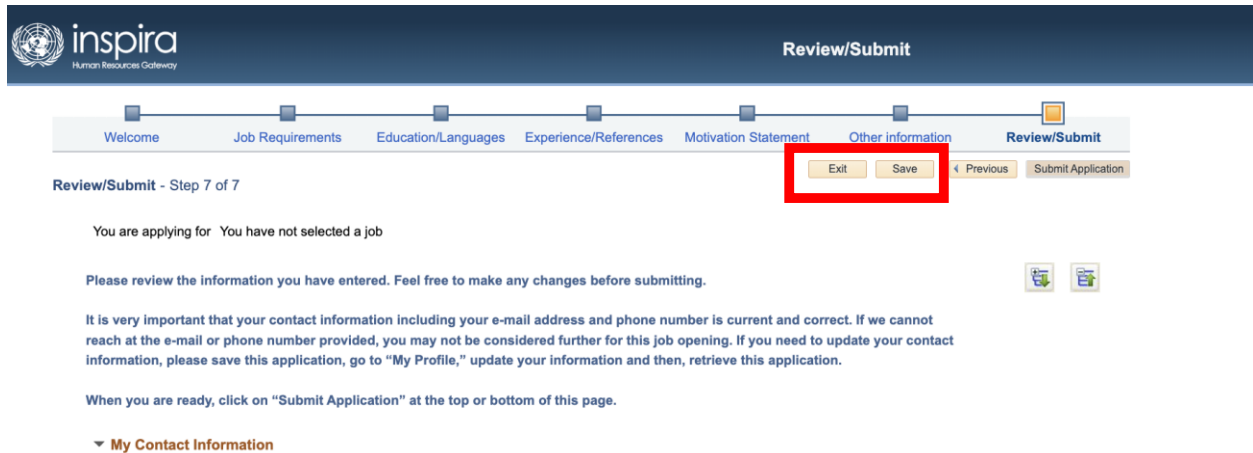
inspira
Human Resources Gateway

Review/Submit

Welcome Job Requirements Education/Languages Experience/References Motivation Statement Other information Review/Submit

Exit Save Previous Submit Application

Review/Submit - Step 7 of 7

You are applying for You have not selected a job

Please review the information you have entered. Feel free to make any changes before submitting.

It is very important that your contact information including your e-mail address and phone number is current and correct. If we cannot reach at the e-mail or phone number provided, you may not be considered further for this job opening. If you need to update your contact information, please save this application, go to "My Profile," update your information and then, retrieve this application.

When you are ready, click on "Submit Application" at the top or bottom of this page.

My Contact Information